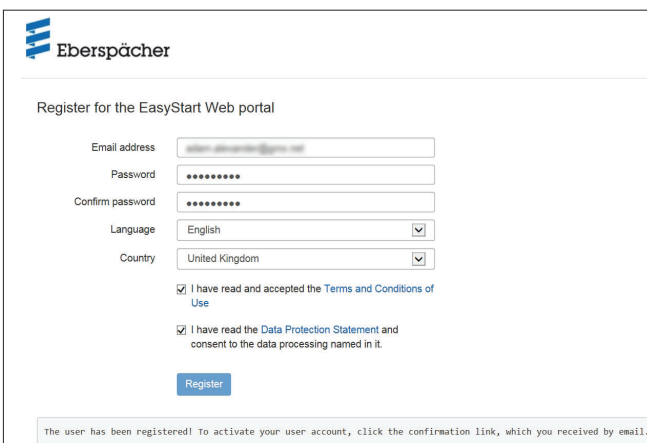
Eberspächer

Register for the EasyStart Web portal

Email address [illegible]

Password •••••••••

Confirm password •••••••••

Language English

Country United Kingdom

I have read and accepted the Terms and Conditions of Use

I have read the Data Protection Statement and consent to the data processing named in it.

Register

The user has been registered! To activate your user account, click the confirmation link, which you received by email.